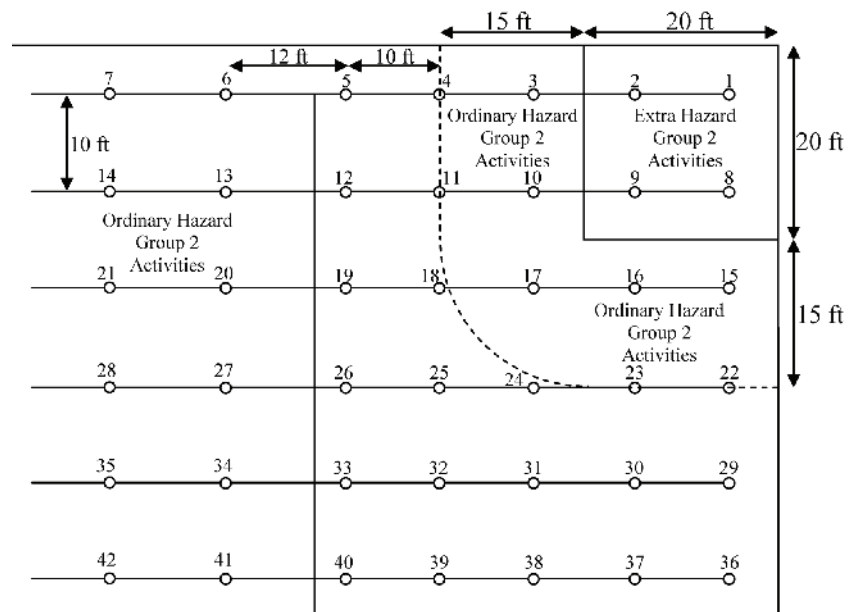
15 ft
20 ft
12 ft
10 ft
7 6 5 4 3 2 1
10 ft
Ordinary Hazard Group 2 Activities
Extra Hazard Group 2 Activities
20 ft
14 13 12 11 10 9 8
Ordinary Hazard Group 2 Activities
21 20 19 18 17 16 15
Ordinary Hazard Group 2 Activities
15 ft
28 27 26 25 24 23 22
35 34 33 32 31 30 29
42 41 40 39 38 37 36